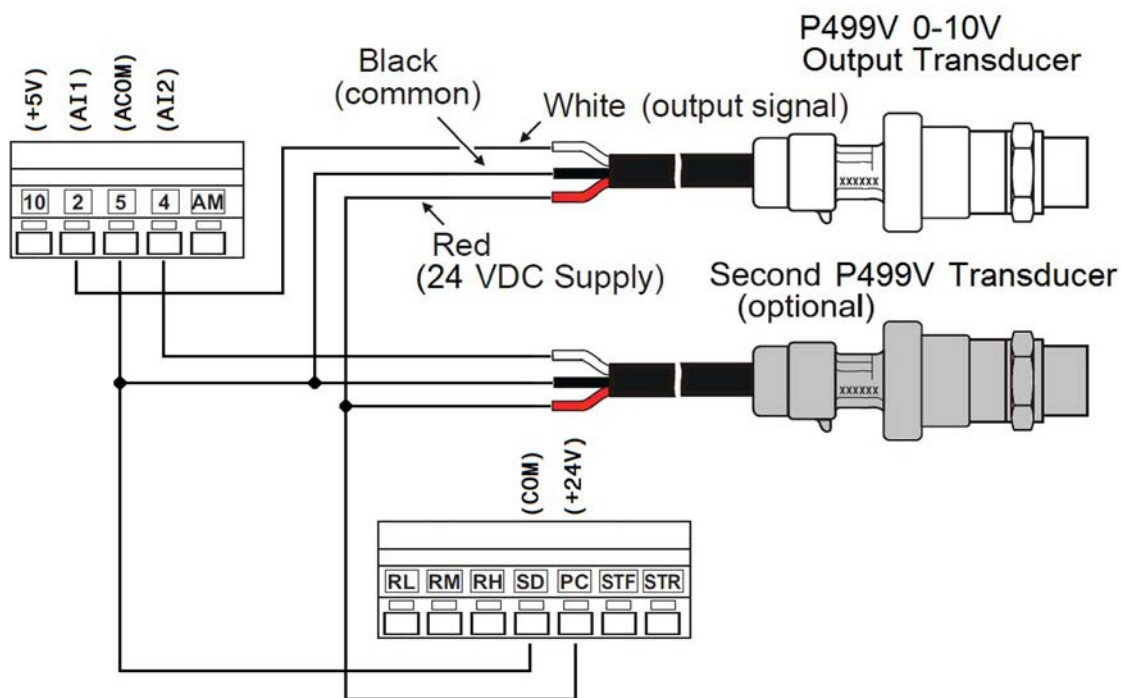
P499V 0-10V
Output Transducer

(+5V) (AI1) (ACOM) (AI2)

Black
(common)

White (output signal)

10 2 5 4 AM

xxxxxx

Red
(24 VDC Supply)

Second P499V Transducer
(optional)

xxxxxx

(COM) (+24V)

RL RM RH SD PC STF STR